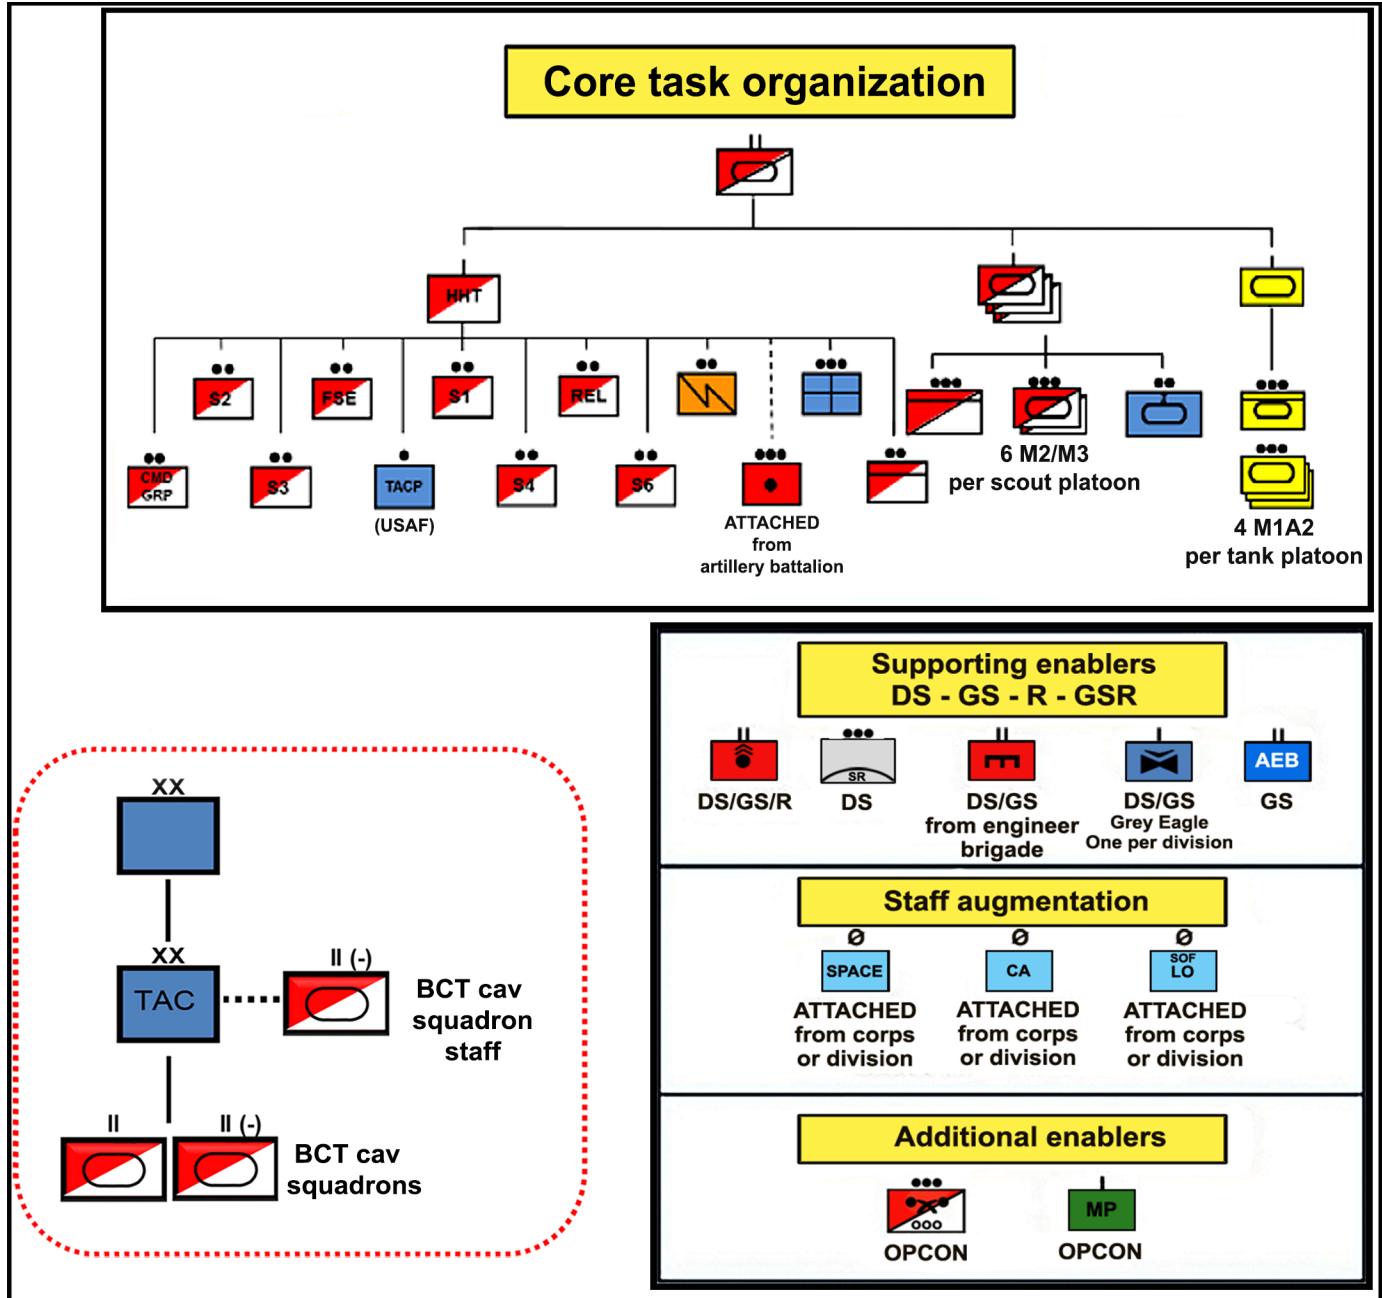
Core task organization

II

HHT

●●
S2

●●
FSE

●●
S1

●●
REL

●●

●●●

●●
CMD GRP

●●
S3

●
TACP
(USAF)

●●
S4

●●
S6

●●●
ATTACHED from artillery battalion

●●

●●●

●●●

6 M2/M3 per scout platoon

●●

●●●

●●●

4 M1A2 per tank platoon

Supporting enablers
DS - GS - R - GSR

II
DS/GS/R

●●●
SR
DS

II
DS/GS from engineer brigade

I
DS/GS
Grey Eagle
One per division

II
AEB
GS

Staff augmentation

Ø
SPACE
ATTACHED from corps or division

Ø
CA
ATTACHED from corps or division

Ø
SOF LO
ATTACHED from corps or division

Additional enablers

●●●
OPCON

I
MP
OPCON

XX

XX
TAC

II (-)
BCT cav squadron staff

II

II (-)
BCT cav squadrons